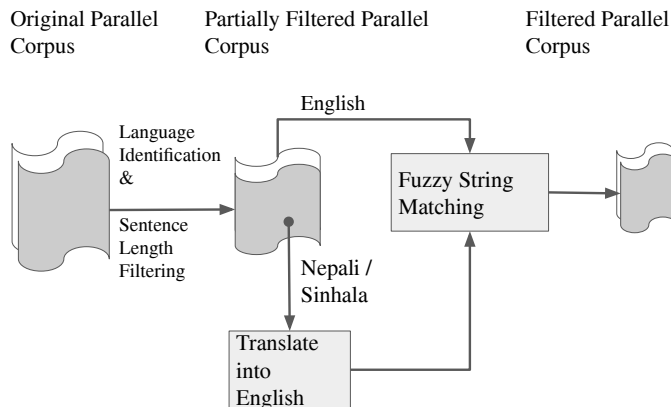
Original Parallel Corpus

Partially Filtered Parallel Corpus

Filtered Parallel Corpus

Language Identification &

Sentence Length Filtering

English

Fuzzy String Matching

Nepali / Sinhala

Translate into English